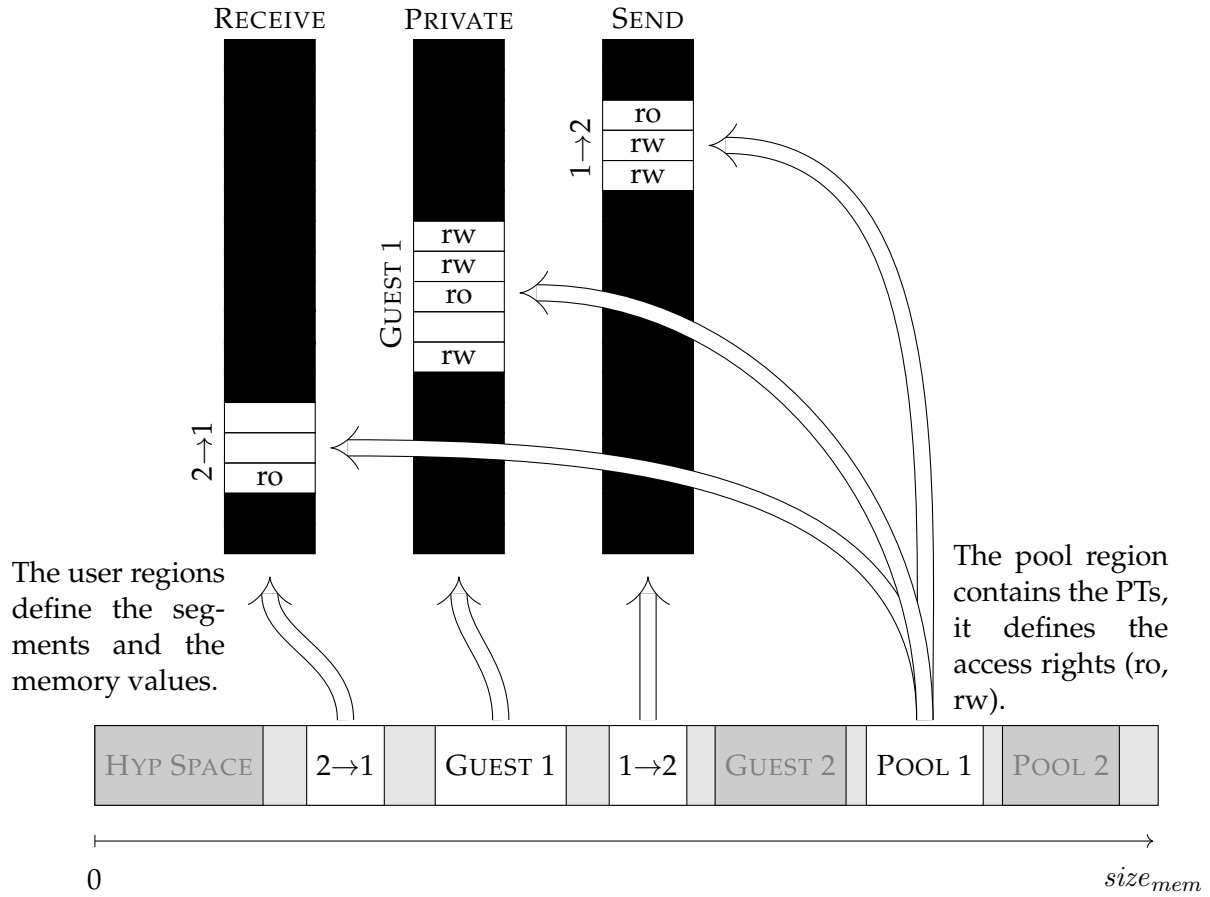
RECEIVE

PRIVATE

SEND

1→2

ro

rw

rw

GUEST 1

rw

rw

ro

rw

2→1

ro

The user regions define the segments and the memory values.

The pool region contains the PTs, it defines the access rights (ro, rw).

| HYP SPACE | | 2→1 | | GUEST 1 | | 1→2 | | GUEST 2 | | POOL 1 | | POOL 2 | |
|---|---|---|---|---|---|---|---|---|---|---|---|---|---|

0

$size_{mem}$